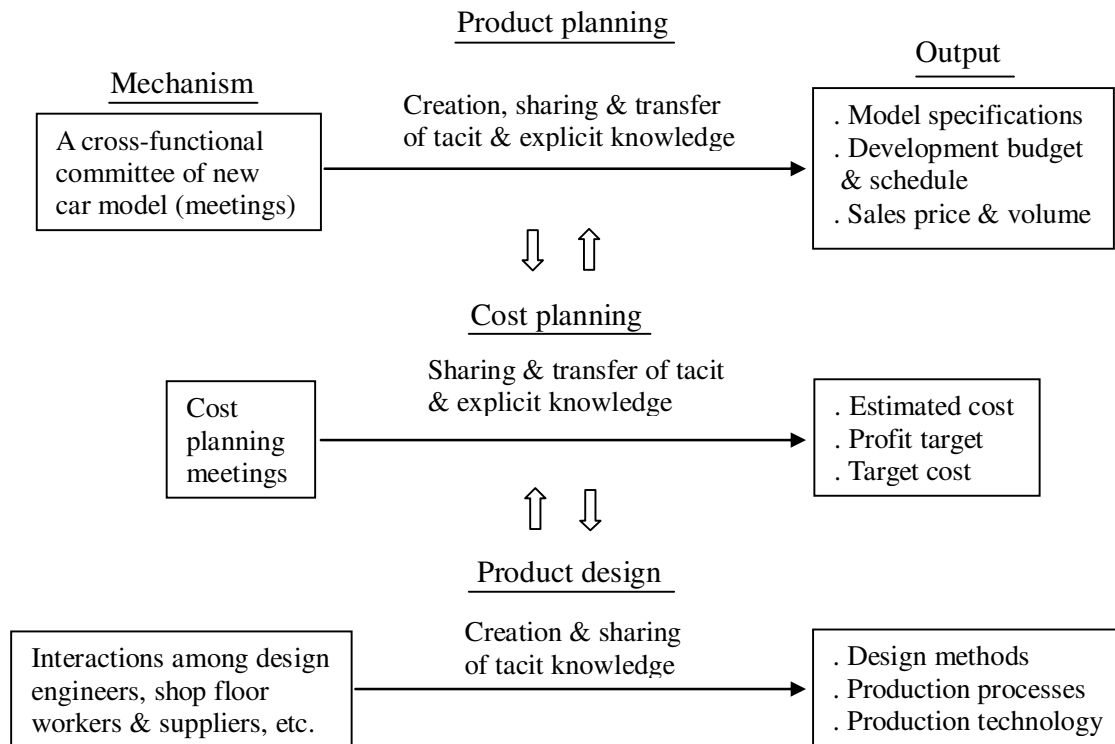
Product planning

Mechanism

Output

A cross-functional committee of new car model (meetings)

Creation, sharing & transfer of tacit & explicit knowledge

. Model specifications
. Development budget & schedule
. Sales price & volume

Cost planning

Cost planning meetings

Sharing & transfer of tacit & explicit knowledge

. Estimated cost
. Profit target
. Target cost

Product design

Interactions among design engineers, shop floor workers & suppliers, etc.

Creation & sharing of tacit knowledge

. Design methods
. Production processes
. Production technology